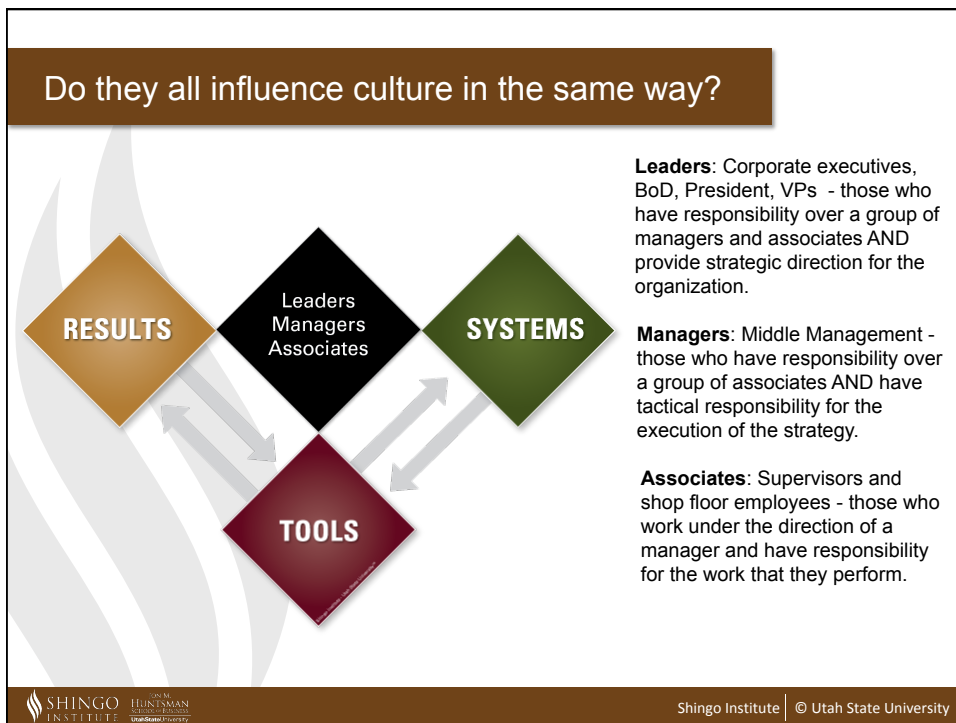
Do they all influence culture in the same way?

RESULTS

Leaders
Managers
Associates

SYSTEMS

TOOLS

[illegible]

**Leaders**: Corporate executives, BoD, President, VPs - those who have responsibility over a group of managers and associates AND provide strategic direction for the organization.

**Managers**: Middle Management - those who have responsibility over a group of associates AND have tactical responsibility for the execution of the strategy.

**Associates**: Supervisors and shop floor employees - those who work under the direction of a manager and have responsibility for the work that they perform.

SHINGO INSTITUTE JON M. HUNTSMAN SCHOOL OF BUSINESS UtahStateUniversity

Shingo Institute | © Utah State University